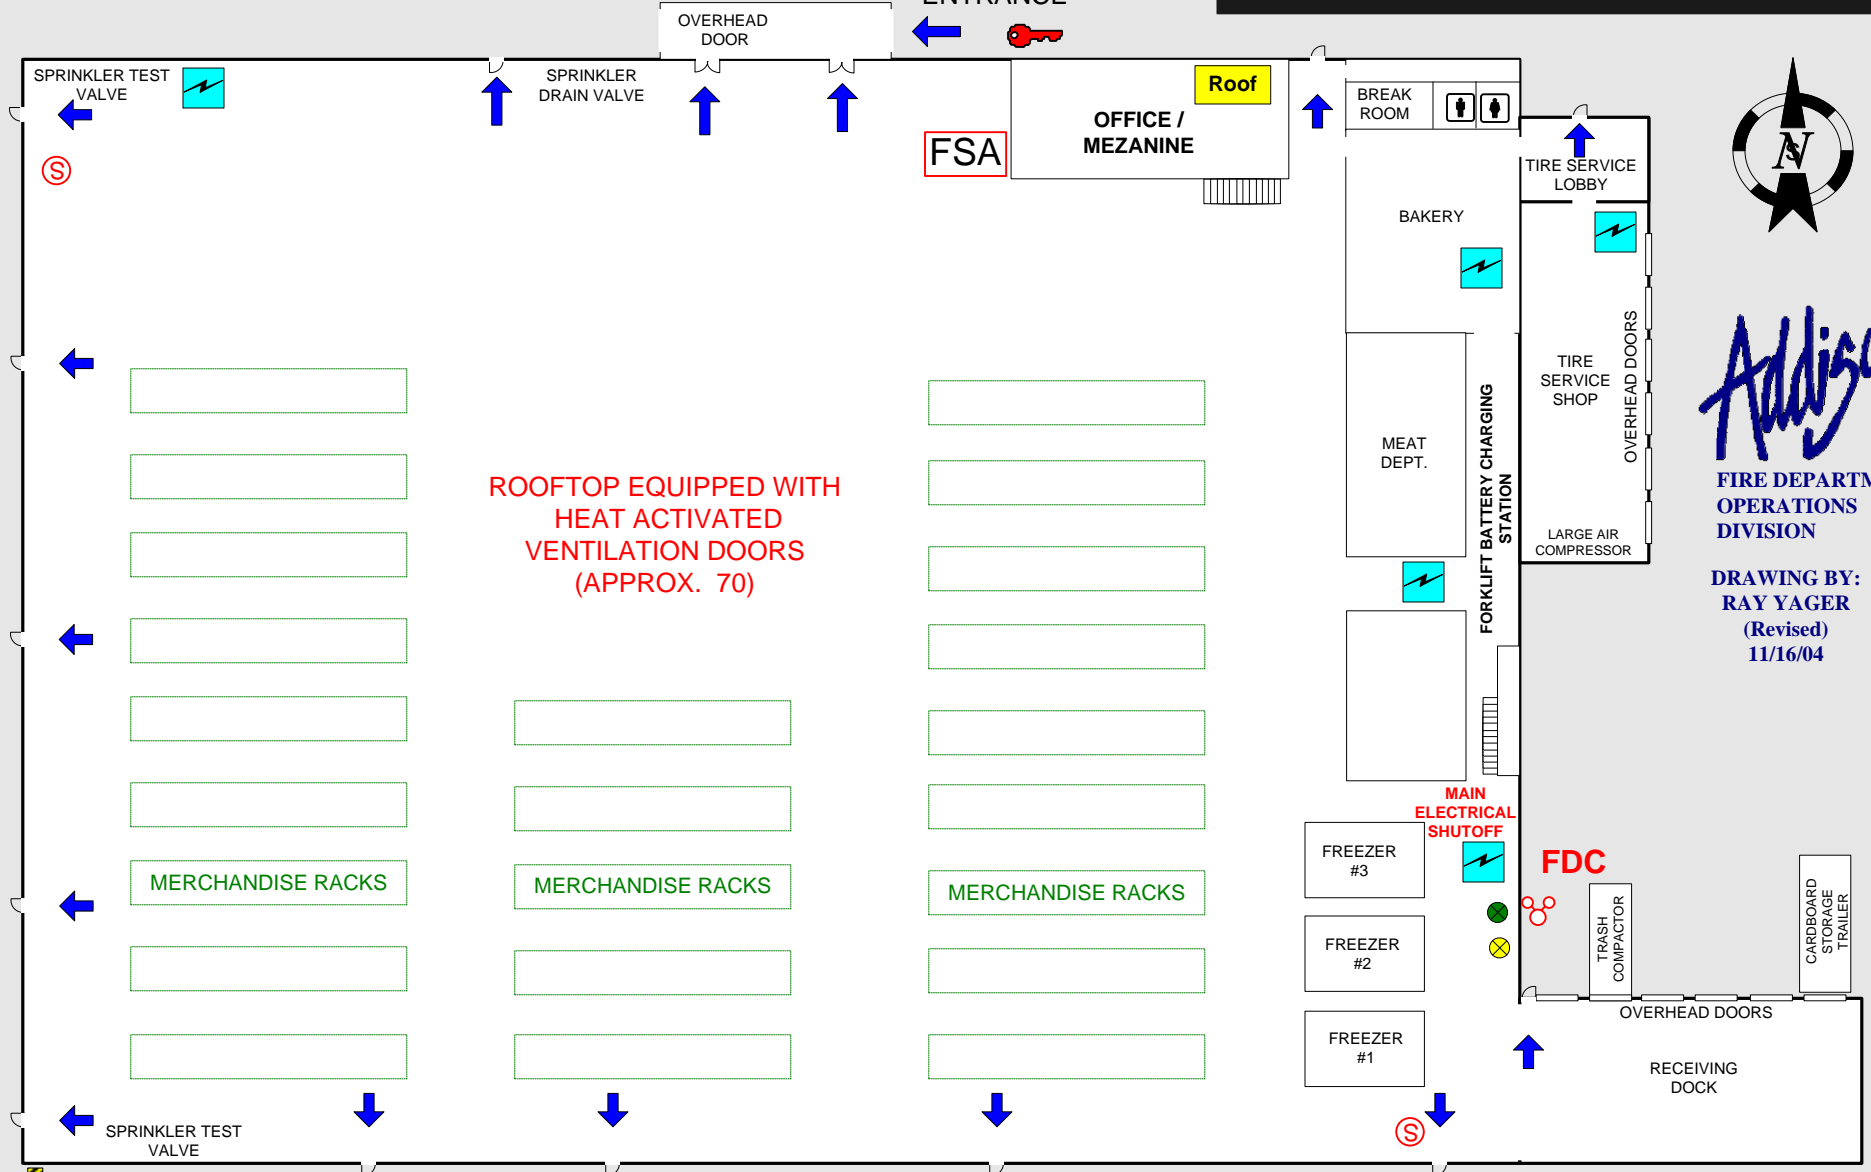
ENTRANCE

OVERHEAD DOOR

SPRINKLER TEST VALVE

SPRINKLER DRAIN VALVE

FSA

Roof

OFFICE / MEZANINE

BREAK ROOM

TIRE SERVICE LOBBY

BAKERY

MEAT DEPT.

FORKLIFT BATTERY CHARGING STATION

TIRE SERVICE SHOP

OVERHEAD DOORS

LARGE AIR COMPRESSOR

Addison

FIRE DEPARTM
OPERATIONS
DIVISION

DRAWING BY:
RAY YAGER
(Revised)
11/16/04

ROOFTOP EQUIPPED WITH HEAT ACTIVATED VENTILATION DOORS (APPROX. 70)

MERCHANDISE RACKS

MERCHANDISE RACKS

MERCHANDISE RACKS

MAIN ELECTRICAL SHUTOFF

FDC

FREEZER #3

FREEZER #2

FREEZER #1

TRASH COMPACTOR

CARDBOARD STORAGE TRAILER

OVERHEAD DOORS

RECEIVING DOCK

SPRINKLER TEST VALVE